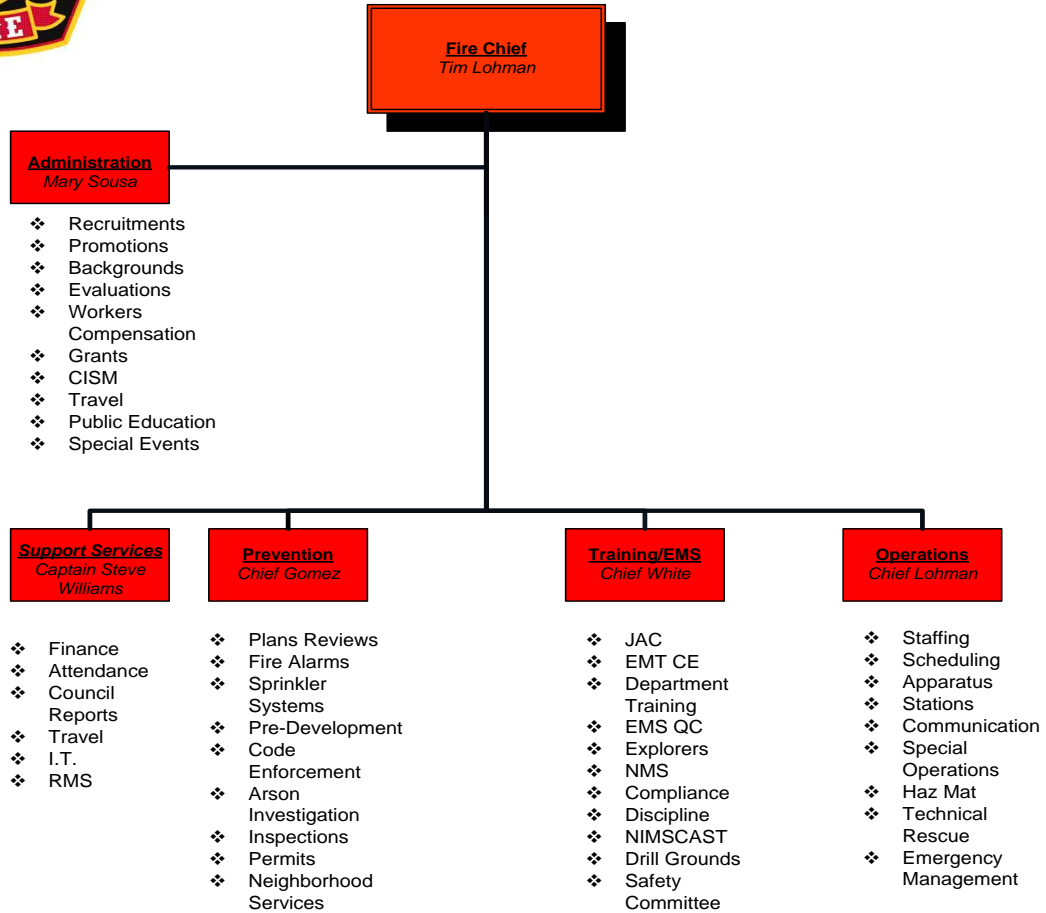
Fire Chief
Tim Lohman

Administration
Mary Sousa

- Recruitments
- Promotions
- Backgrounds
- Evaluations
- Workers Compensation
- Grants
- CISM
- Travel
- Public Education
- Special Events

Support Services
Captain Steve Williams

- Finance
- Attendance
- Council Reports
- Travel
- I.T.
- RMS

Prevention
Chief Gomez

- Plans Reviews
- Fire Alarms
- Sprinkler Systems
- Pre-Development
- Code Enforcement
- Arson Investigation
- Inspections
- Permits
- Neighborhood Services

Training/EMS
Chief White

- JAC
- EMT CE
- Department Training
- EMS QC
- Explorers
- NMS
- Compliance
- Discipline
- NIMSCAST
- Drill Grounds
- Safety Committee

Operations
Chief Lohman

- Staffing
- Scheduling
- Apparatus
- Stations
- Communication
- Special Operations
- Haz Mat
- Technical Rescue
- Emergency Management